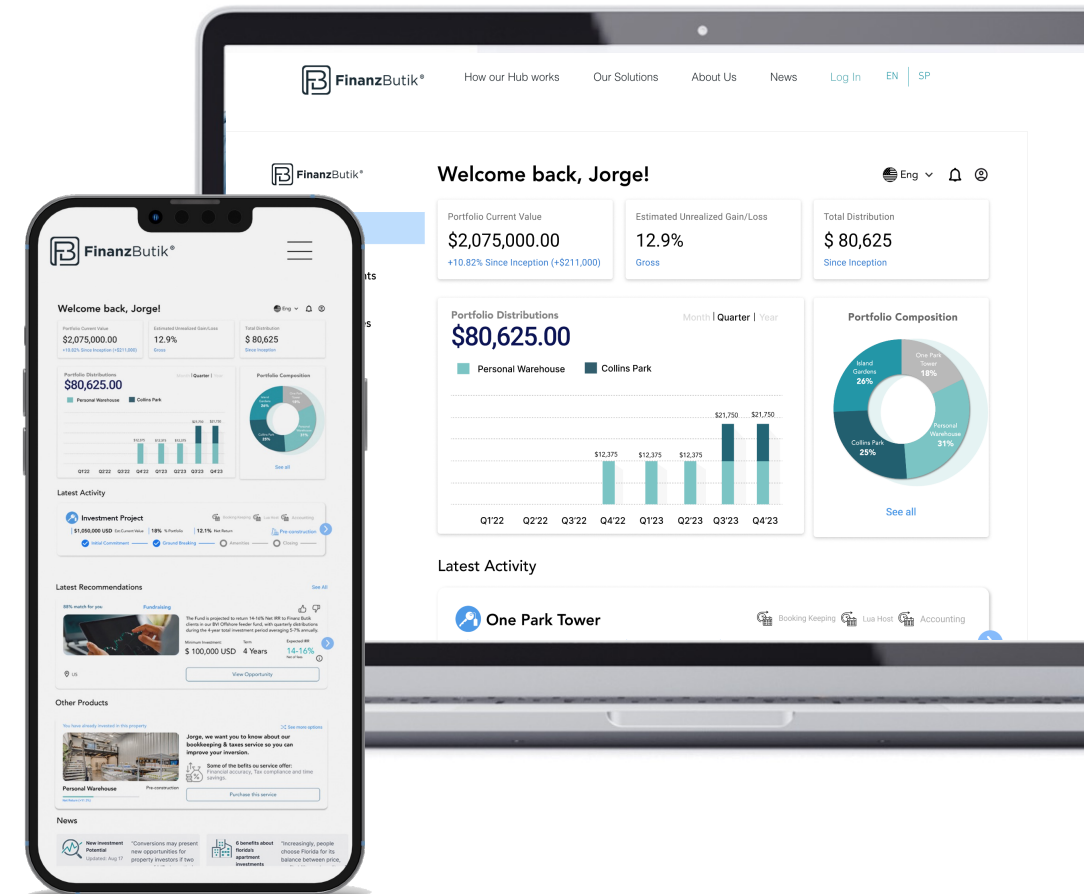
FinanzButik®

How our Hub works Our Solutions About Us News Log In EN | SP

FinanzButik®

Welcome back, Jorge!

Eng

Portfolio Current Value
$2,075,000.00
+10.82% Since Inception (+$211,000)

Estimated Unrealized Gain/Loss
12.9%
Gross

Total Distribution
$ 80,625
Since Inception

Portfolio Distributions
$80,625.00
Month | Quarter | Year

Personal Warehouse Collins Park

$12,375 $12,375 $12,375 $21,750 $21,750

Q1'22 Q2'22 Q3'22 Q4'22 Q1'23 Q2'23 Q3'23 Q4'23

Portfolio Composition

One Park Tower 18%
Island Gardens 26%
Personal Warehouse 31%
Collins Park 25%

See all

Latest Activity

One Park Tower
Booking Keeping Lua Host Accounting

FinanzButik®

Welcome back, Jorge!

Portfolio Current Value
$2,075,000.00
+10.82% Since Inception (+$211,000)

Estimated Unrealized Gain/Loss
12.9%
Gross

Total Distribution
$ 80,625
Since Inception

Portfolio Distributions
$80,625.00
Quarter

Personal Warehouse Collins Park

Q1'22 Q2'22 Q3'22 Q4'22 Q1'23 Q2'23 Q3'23 Q4'23

Portfolio Composition

See all

Latest Activity

Investment Project
$1,050,000 USD On Current Value 18% % Portfolio 12.1% Net Return
Pre construction
Initial Commitment Ground Breaking Amenities Closing

Latest Recommendations See All

88% match for you Fundraising
The Fund is projected to return 14-16% Net IRR to Finanz Butik clients in our BVI Offshore feeder fund, with quarterly distributions during the 4-year total investment period averaging 5-7% annually.
Minimum Investment $ 100,000 USD
Term 4 Years
Expected IRR 14-16%
US
View Opportunity

Other Products

You have already invested in this property
See more options
Jorge, we want you to know about our bookkeeping & taxes service so you can improve your invesion.
Some of the befits ou service offer: Financial accuracy, Tax compliance and time savings.
Personal Warehouse Pre construction
Purchase this service

News

New investment Potential
Updated: Aug 17
"Conversions may present new opportunities for property investors if two

6 benefits about florida's apartment investments
"Increasingly, people choose Florida for its balance between price,